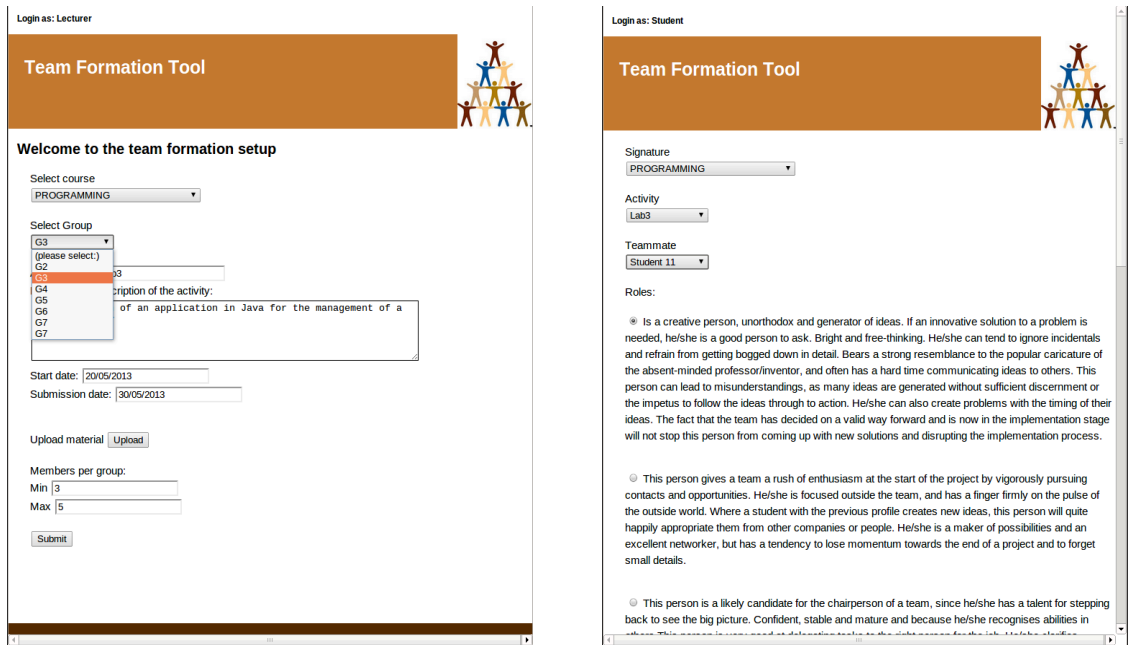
Login as: Lecturer

Team Formation Tool

Welcome to the team formation setup

Select course
PROGRAMMING

Select Group
G3
(please select:)
G2
G3
G4
G5
G6
G7
G7

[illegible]3

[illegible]cription of the activity:
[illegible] of an application in Java for the management of a

Start date: 20/05/2013
Submission date: 30/05/2013

Upload material Upload

Members per group:
Min 3
Max 5

Submit

Login as: Student

Team Formation Tool

Signature
PROGRAMMING

Activity
Lab3

Teammate
Student 11

Roles:

Is a creative person, unorthodox and generator of ideas. If an innovative solution to a problem is needed, he/she is a good person to ask. Bright and free-thinking. He/she can tend to ignore incidentals and refrain from getting bogged down in detail. Bears a strong resemblance to the popular caricature of the absent-minded professor/inventor, and often has a hard time communicating ideas to others. This person can lead to misunderstandings, as many ideas are generated without sufficient discernment or the impetus to follow the ideas through to action. He/she can also create problems with the timing of their ideas. The fact that the team has decided on a valid way forward and is now in the implementation stage will not stop this person from coming up with new solutions and disrupting the implementation process.

This person gives a team a rush of enthusiasm at the start of the project by vigorously pursuing contacts and opportunities. He/she is focused outside the team, and has a finger firmly on the pulse of the outside world. Where a student with the previous profile creates new ideas, this person will quite happily appropriate them from other companies or people. He/she is a maker of possibilities and an excellent networker, but has a tendency to lose momentum towards the end of a project and to forget small details.

This person is a likely candidate for the chairperson of a team, since he/she has a talent for stepping back to see the big picture. Confident, stable and mature and because he/she recognises abilities in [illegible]